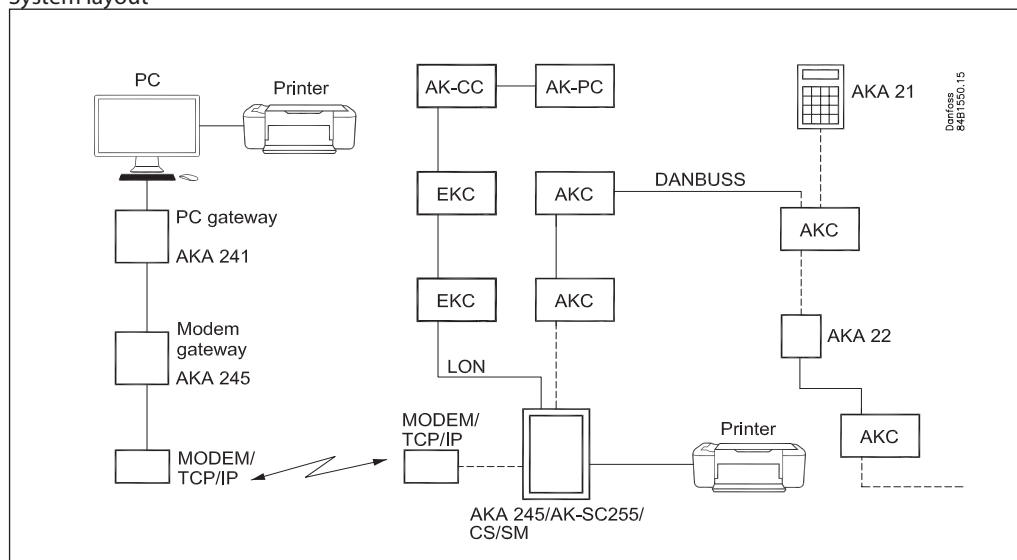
System layout

PC
Printer
PC gateway
AKA 241
Modem gateway
AKA 245
MODEM/ TCP/IP
AK-CC
AK-PC
EKC
EKC
LON
AKC
AKC
DANBUSS
MODEM/ TCP/IP
AKA 245/AK-SC255/ CS/SM
Printer
AKA 21
Danfoss 84B1550.15
AKC
AKA 22
AKC